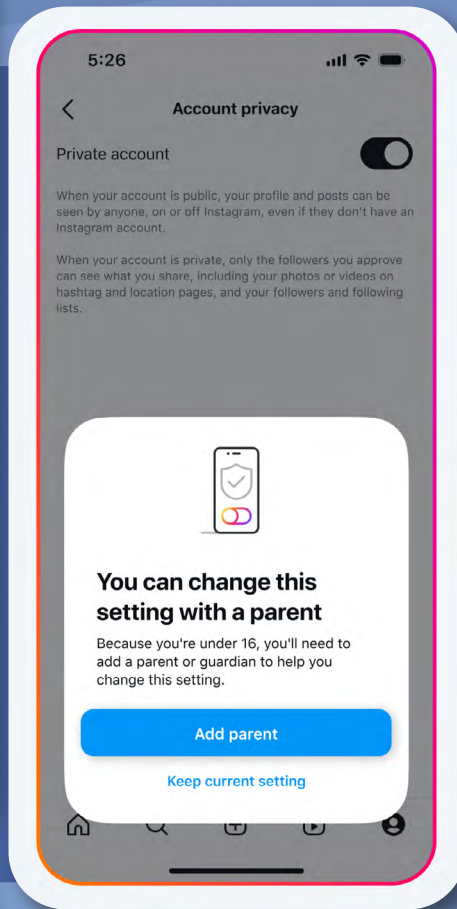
5:26

Account privacy

Private account

When your account is public, your profile and posts can be seen by anyone, on or off Instagram, even if they don't have an Instagram account.

When your account is private, only the followers you approve can see what you share, including your photos or videos on hashtag and location pages, and your followers and following lists.

You can change this setting with a parent

Because you're under 16, you'll need to add a parent or guardian to help you change this setting.

Add parent

Keep current setting